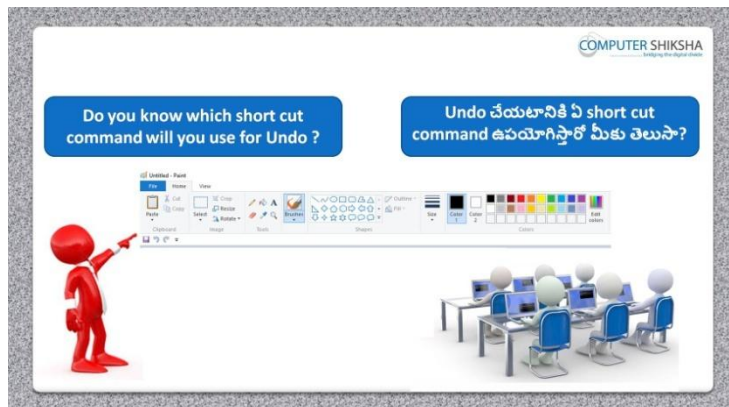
COMPUTER SHIKSHA
bridging the digital divide

Do you know which short cut command will you use for Undo ?

Undo చేయటానికి ఏ short cut command ఉపయోగిస్తారో మీకు తెలుసా?

Untitled - Paint
File Home View
Paste Cut Copy Select Crop Resize Rotate Brushes Outline Fill Size Color 1 Color 2 Edit colors
Clipboard Image Tools Shapes Colors